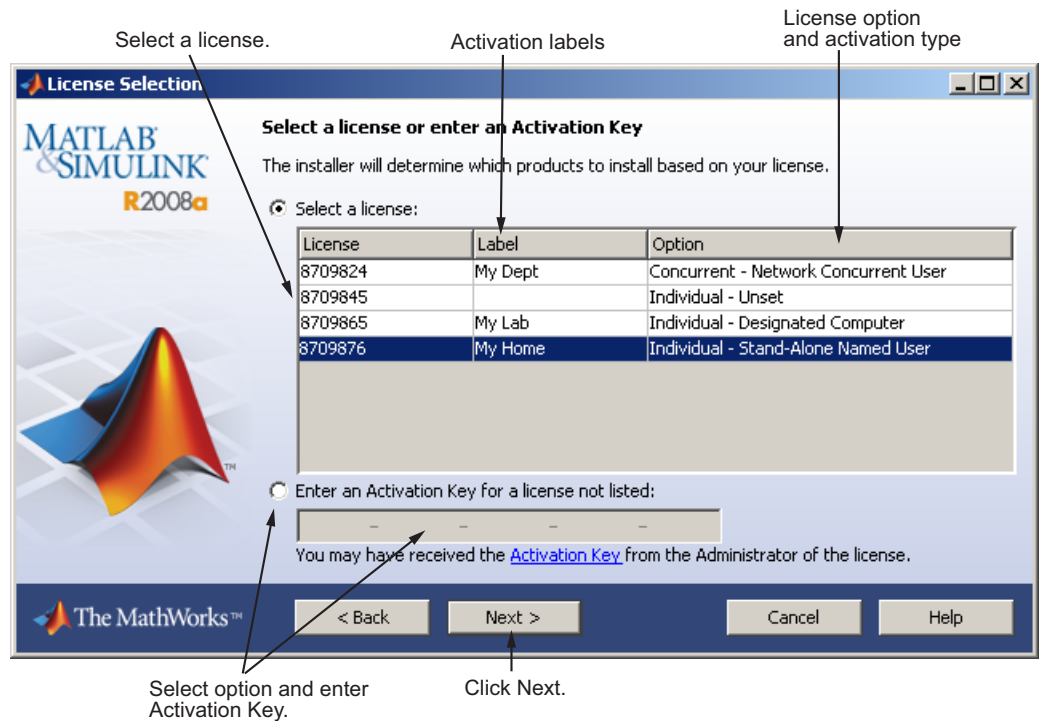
Select a license.

Activation labels

License option and activation type

License Selection

MATLAB® &SIMULINK® R2008a

Select a license or enter an Activation Key

The installer will determine which products to install based on your license.

Select a license:

| License | Label | Option |
|---|---|---|
| 8709824 | My Dept | Concurrent - Network Concurrent User |
| 8709845 | | Individual - Unset |
| 8709865 | My Lab | Individual - Designated Computer |
| 8709876 | My Home | Individual - Stand-Alone Named User |

Enter an Activation Key for a license not listed:

- - - -

You may have received the Activation Key from the Administrator of the license.

The MathWorks™

< Back

Next >

Cancel

Help

Select option and enter Activation Key.

Click Next.